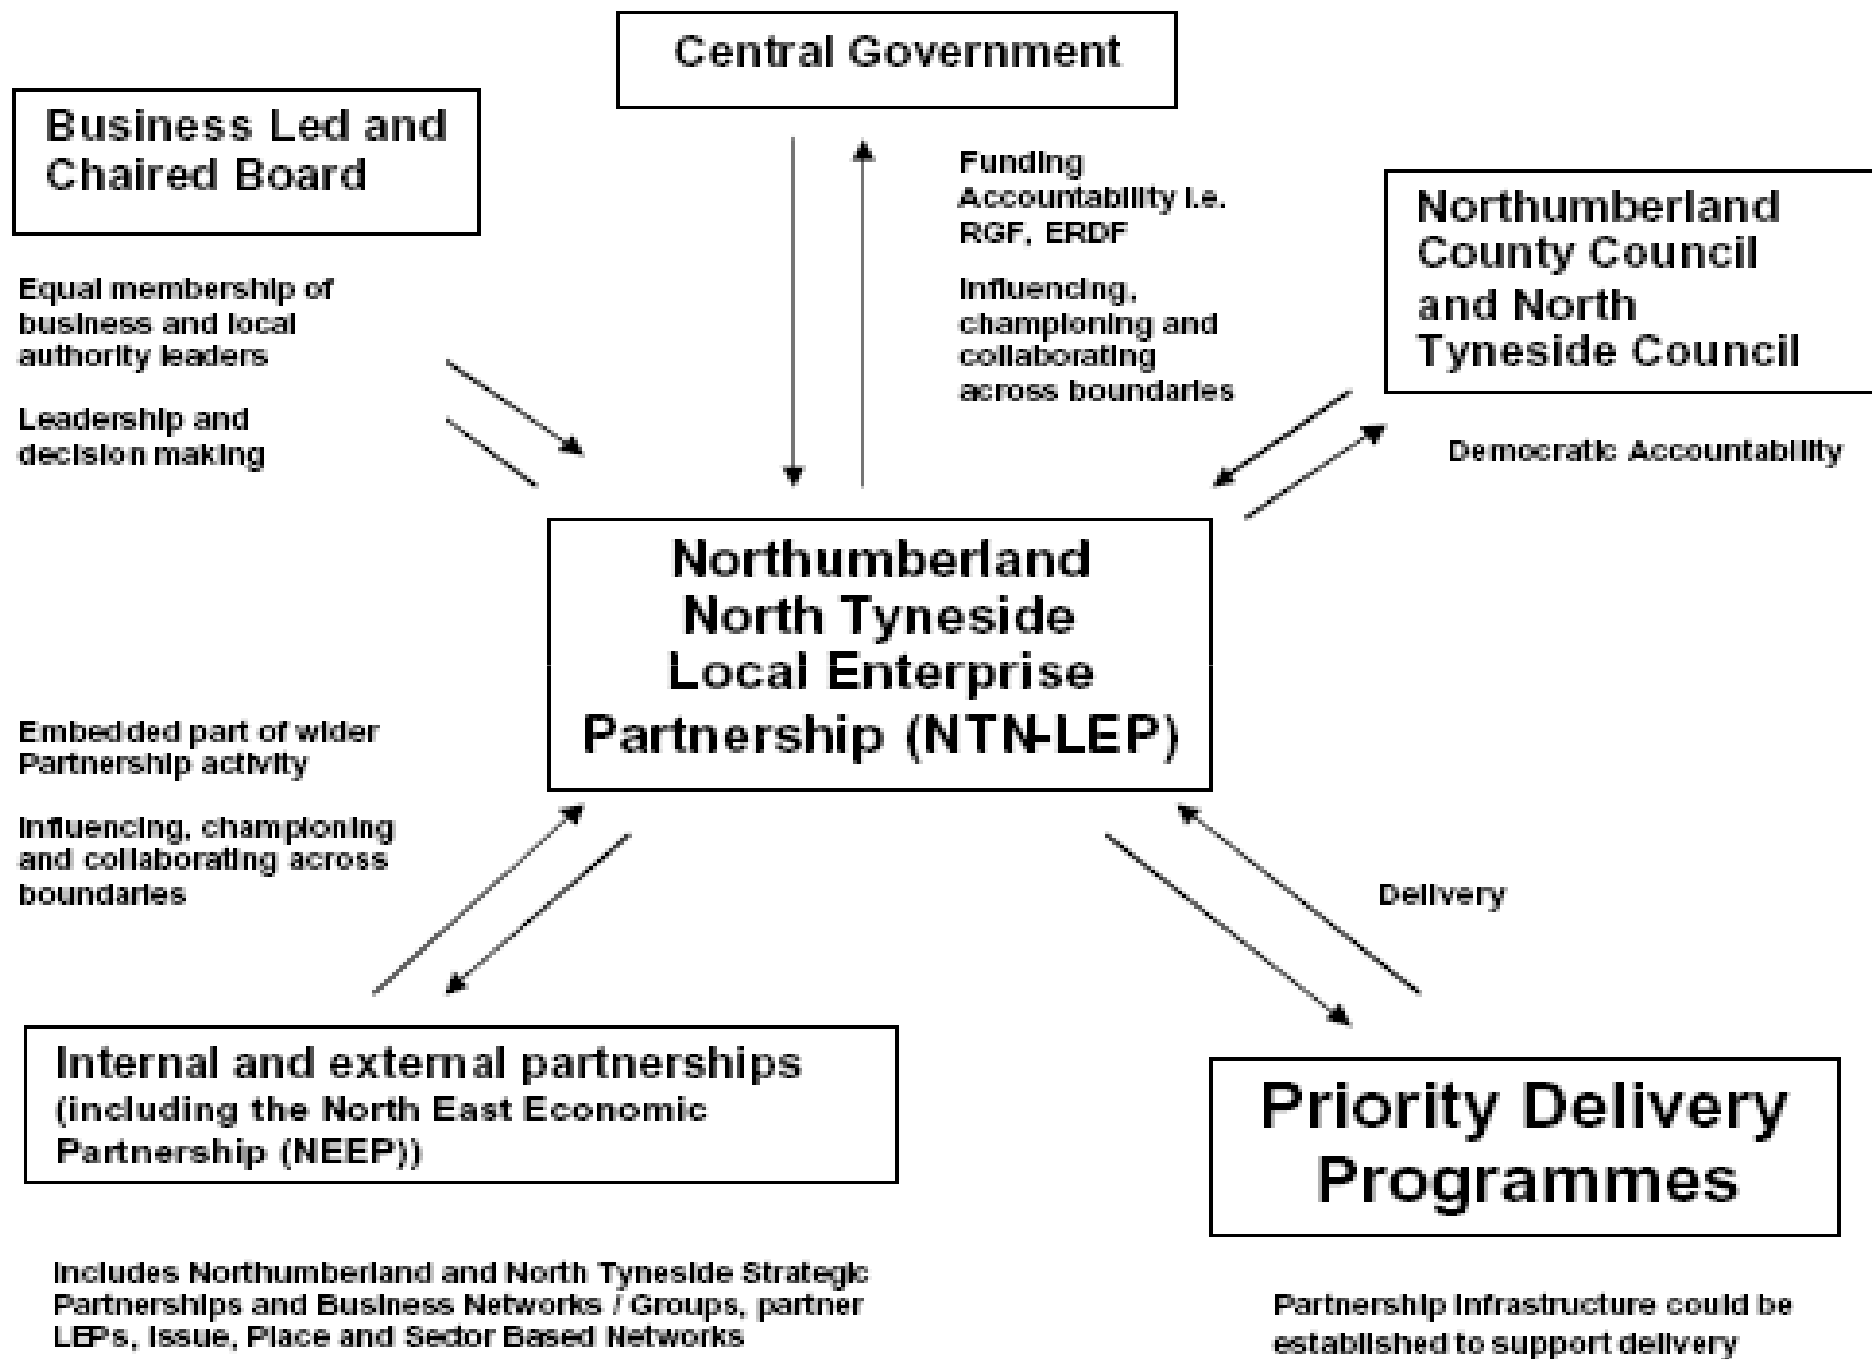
Central Government

Business Led and Chaired Board

Funding Accountability i.e. RGF, ERDF

Influencing, championing and collaborating across boundaries

Northumberland County Council and North Tyneside Council

Equal membership of business and local authority leaders

Leadership and decision making

Democratic Accountability

Northumberland North Tyneside Local Enterprise Partnership (NTN-LEP)

Embedded part of wider Partnership activity

Influencing, championing and collaborating across boundaries

Delivery

Internal and external partnerships (including the North East Economic Partnership (NEEP))

Priority Delivery Programmes

Includes Northumberland and North Tyneside Strategic Partnerships and Business Networks / Groups, partner LEPs, Issue, Place and Sector Based Networks

Partnership infrastructure could be established to support delivery